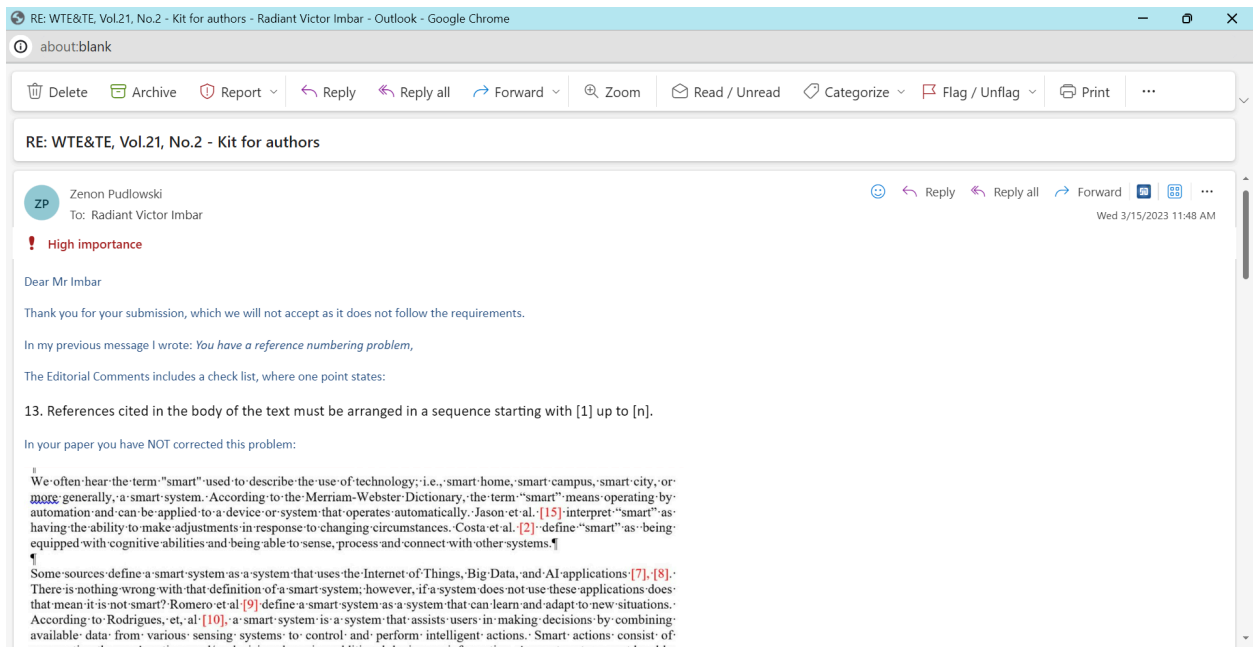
RE: WTE&TE, Vol.21, No.2 - Kit for authors - Radiant Victor Imbar - Outlook - Google Chrome

about:blank

Delete Archive Report Reply Reply all Forward Zoom Read / Unread Categorize Flag / Unflag Print ···

RE: WTE&TE, Vol.21, No.2 - Kit for authors

ZP Zenon Pudlowski
To: Radiant Victor Imbar

Reply Reply all Forward ···
Wed 3/15/2023 11:48 AM

! High importance

Dear Mr Imbar

Thank you for your submission, which we will not accept as it does not follow the requirements.

In my previous message I wrote: *You have a reference numbering problem*,

The Editorial Comments includes a check list, where one point states:

13. References cited in the body of the text must be arranged in a sequence starting with [1] up to [n].

In your paper you have NOT corrected this problem:

We often hear the term "smart" used to describe the use of technology; i.e., smart home, smart campus, smart city, or more generally, a smart system. According to the Merriam-Webster Dictionary, the term "smart" means operating by automation and can be applied to a device or system that operates automatically. Jason et al. [15] interpret "smart" as having the ability to make adjustments in response to changing circumstances. Costa et al. [2] define "smart" as being equipped with cognitive abilities and being able to sense, process and connect with other systems.¶
¶
Some sources define a smart system as a system that uses the Internet of Things, Big Data, and AI applications [7], [8]. There is nothing wrong with that definition of a smart system; however, if a system does not use these applications does that mean it is not smart? Romero et al [9] define a smart system as a system that can learn and adapt to new situations. According to Rodrigues, et, al [10], a smart system is a system that assists users in making decisions by combining available data from various sensing systems to control and perform intelligent actions. Smart actions consist of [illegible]